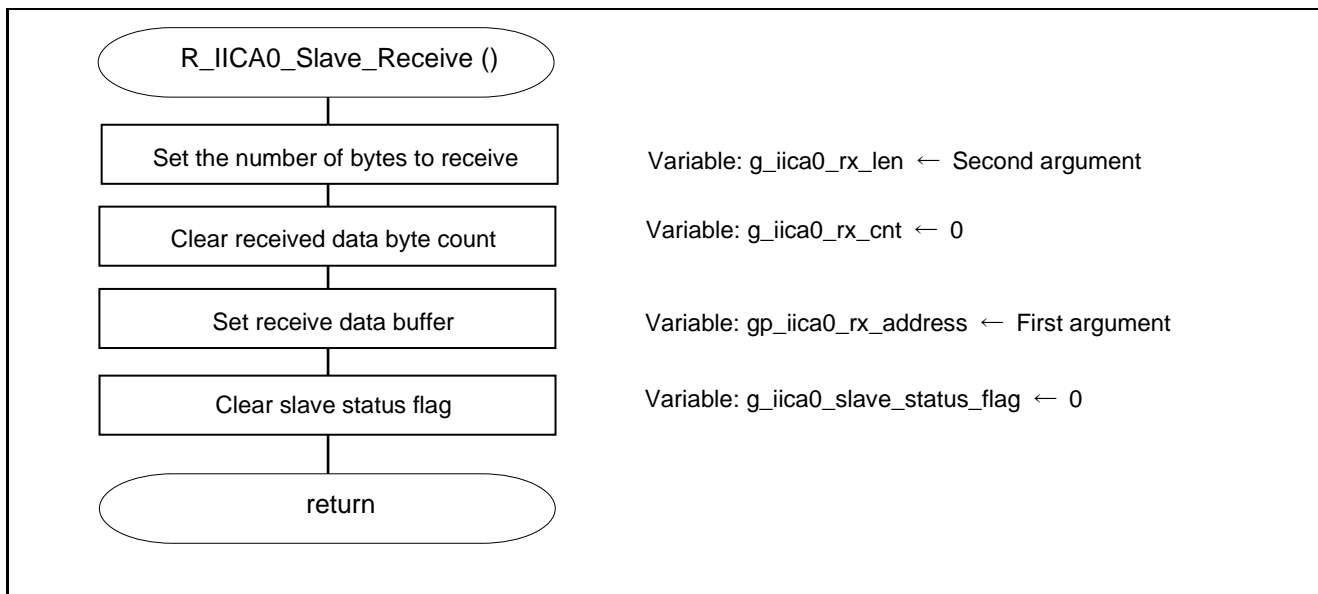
R_IICA0_Slave_Receive ()

Set the number of bytes to receive

Variable: g_iica0_rx_len ← Second argument

Clear received data byte count

Variable: g_iica0_rx_cnt ← 0

Set receive data buffer

Variable: gp_iica0_rx_address ← First argument

Clear slave status flag

Variable: g_iica0_slave_status_flag ← 0

return